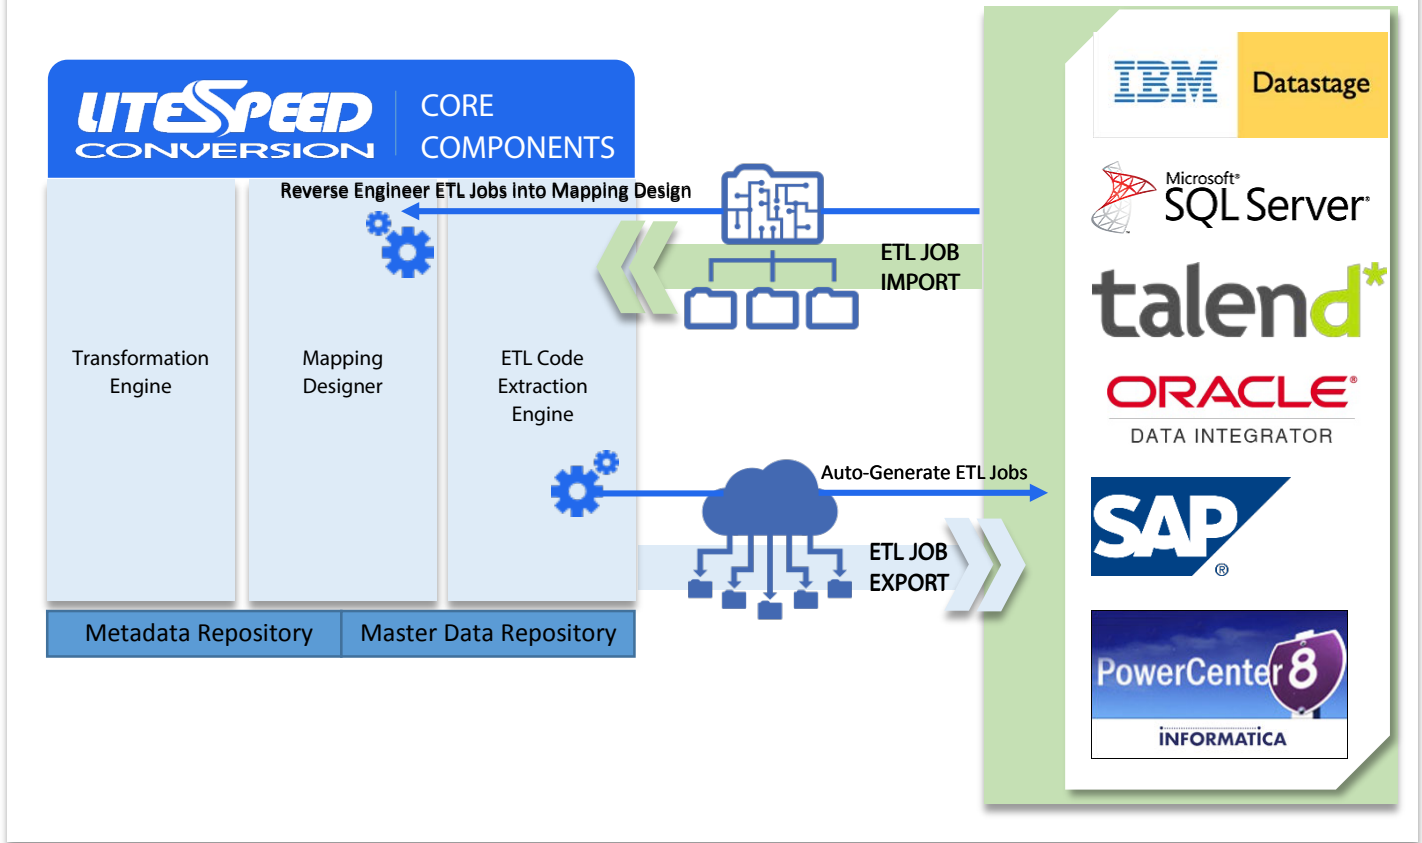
LITESPEED CONVERSION

CORE COMPONENTS

Reverse Engineer ETL Jobs into Mapping Design

ETL JOB IMPORT

Transformation Engine

Mapping Designer

ETL Code Extraction Engine

Auto-Generate ETL Jobs

ETL JOB EXPORT

Metadata Repository

Master Data Repository

IBM

Datastage

Microsoft® SQL Server®

talend*

ORACLE®

DATA INTEGRATOR

SAP®

PowerCenter 8

INFORMATICA